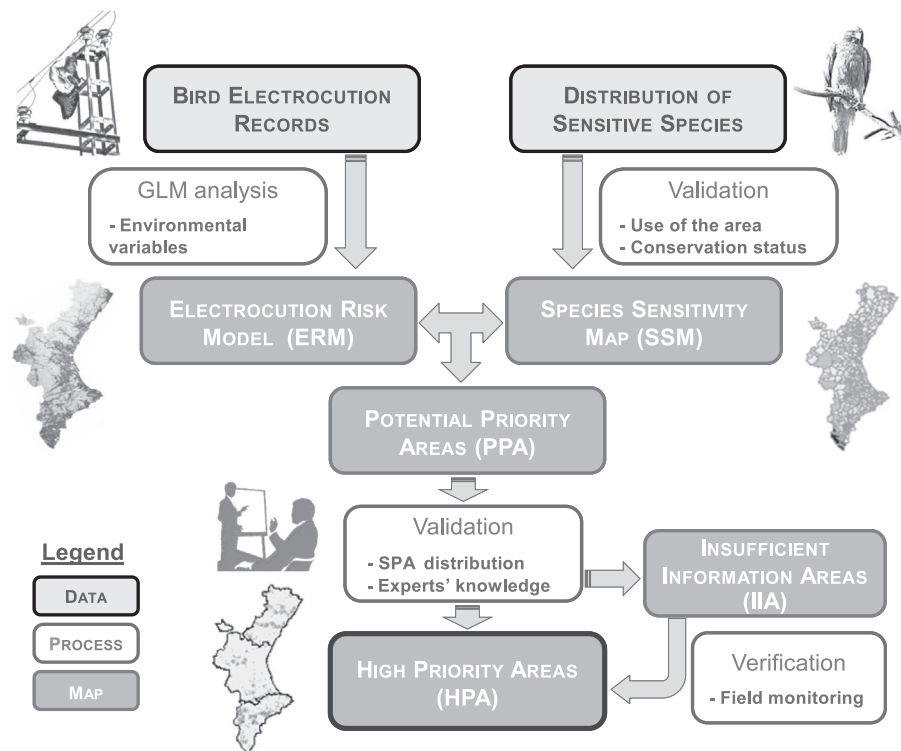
BIRD ELECTROCUTION RECORDS

DISTRIBUTION OF SENSITIVE SPECIES

GLM analysis
- Environmental variables

Validation
- Use of the area
- Conservation status

ELECTROCUTION RISK MODEL (ERM)

SPECIES SENSITIVITY MAP (SSM)

POTENTIAL PRIORITY AREAS (PPA)

Validation
- SPA distribution
- Experts' knowledge

INSUFFICIENT INFORMATION AREAS (IIA)

Legend
DATA
PROCESS
MAP

HIGH PRIORITY AREAS (HPA)

Verification
- Field monitoring